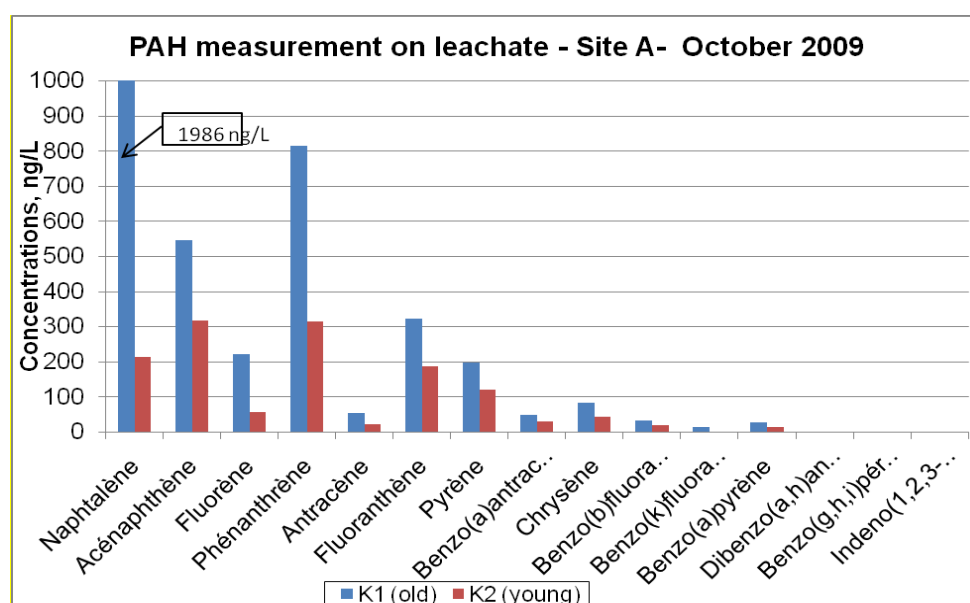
PAH measurement on leachate - Site A- October 2009

1986 ng/L

Concentrations, ng/L

1000
900
800
700
600
500
400
300
200
100
0

Naphtalène
Acénaphthène
Fluorène
Phénanthrène
Antracène
Fluoranthène
Pyrène
Benzo(a)antrac...
Chrysène
Benzo(b)fluora...
Benzo(k)fluora...
Benzo(a)pyrène
Dibenzo(a,h)an...
Benzo(g,h,i)pér...
Indeno(1,2,3-...

K1 (old) K2 (young)